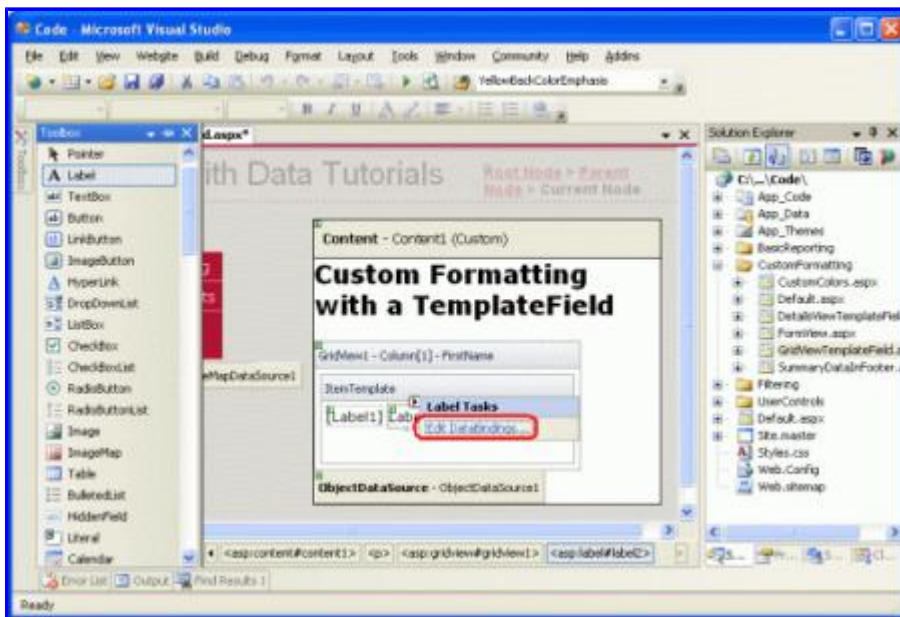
Code - Microsoft Visual Studio

File Edit View Website Build Debug Format Layout Tools Window Community Help Addins

YellowBackColorEmphasis

Toolbox

Pointer
Label
TextBox
Button
LinkButton
ImageButton
HyperLink
DropDownList
ListBox
CheckBox
CheckBoxList
RadioButton
RadioButtonList
Image
ImageMap
Table
BulletedList
HiddenField
Literal
Calendar

Toolbox

d.aspx*

ith Data Tutorials

Root Node > Parent Node > Current Node

Content - Content1 (Custom)

Custom Formatting with a TemplateField

GridView1 - Column[1] - FirstName

ItemTemplate

[Label1] [Lab

Label Tasks

Edit DataBindings...

eMapDataSource1

ObjectDataSource - ObjectDataSource1

<asp:content#content1> <p> <asp:gridview#gridview1> <asp:label#label2>

Solution Explorer

C:\...\Code\
App_Code
App_Data
App_Themes
BasicReporting
CustomFormatting
CustomColors.aspx
Default.aspx
DetailsViewTemplateFiel
FormView.aspx
GridViewTemplateField.a
SummaryDataInFooter.a
Filtering
UserControls
Default.aspx
Site.master
Styles.css
Web.Config
Web.sitemap

Error List Output Find Results 1

Ready